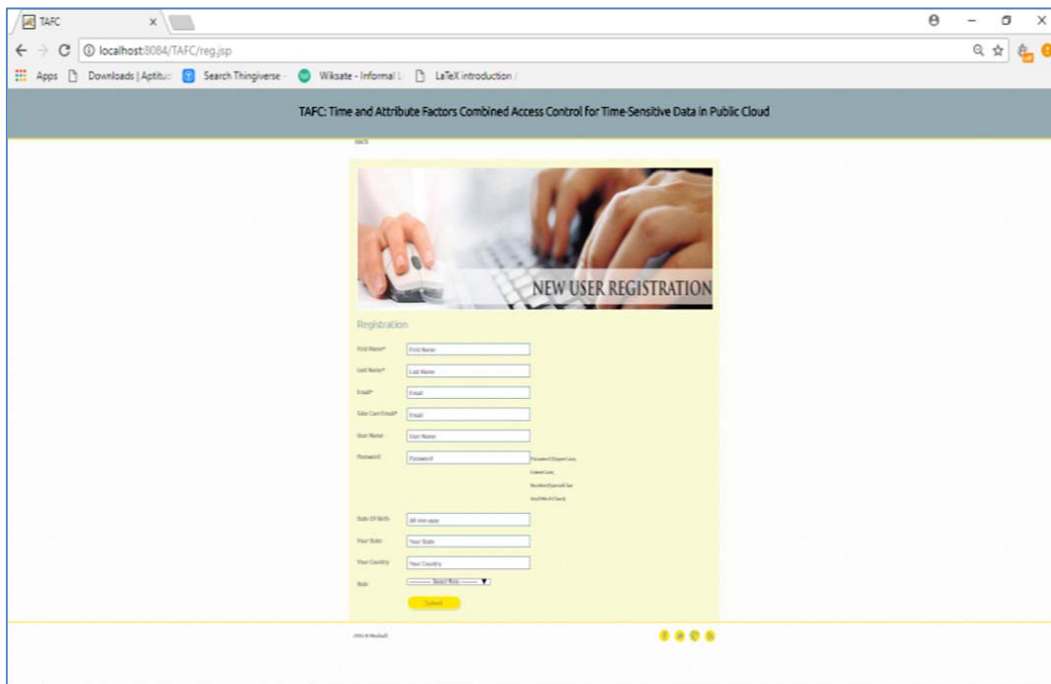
TAFC ×

localhost:8084/TAFC/reg.jsp

Apps Downloads | Aptitu Search Thingiverse Wiksate - Informal LaTeX introduction

TAFC: Time and Attribute Factors Combined Access Control for Time-Sensitive Data in Public Cloud

BACK

NEW USER REGISTRATION

Registration

First Name* First Name

Last Name* Last Name

Email* Email

Take Care Email* Email

User Name User Name

Password Password Password(UpperCase, LowerCase, Number/SpecialChar and Min 8 Chars)

Date Of Birth dd-mm-yyyy

Your State Your State

Your Country Your Country

Role ------- Select Role -------

Submit

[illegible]